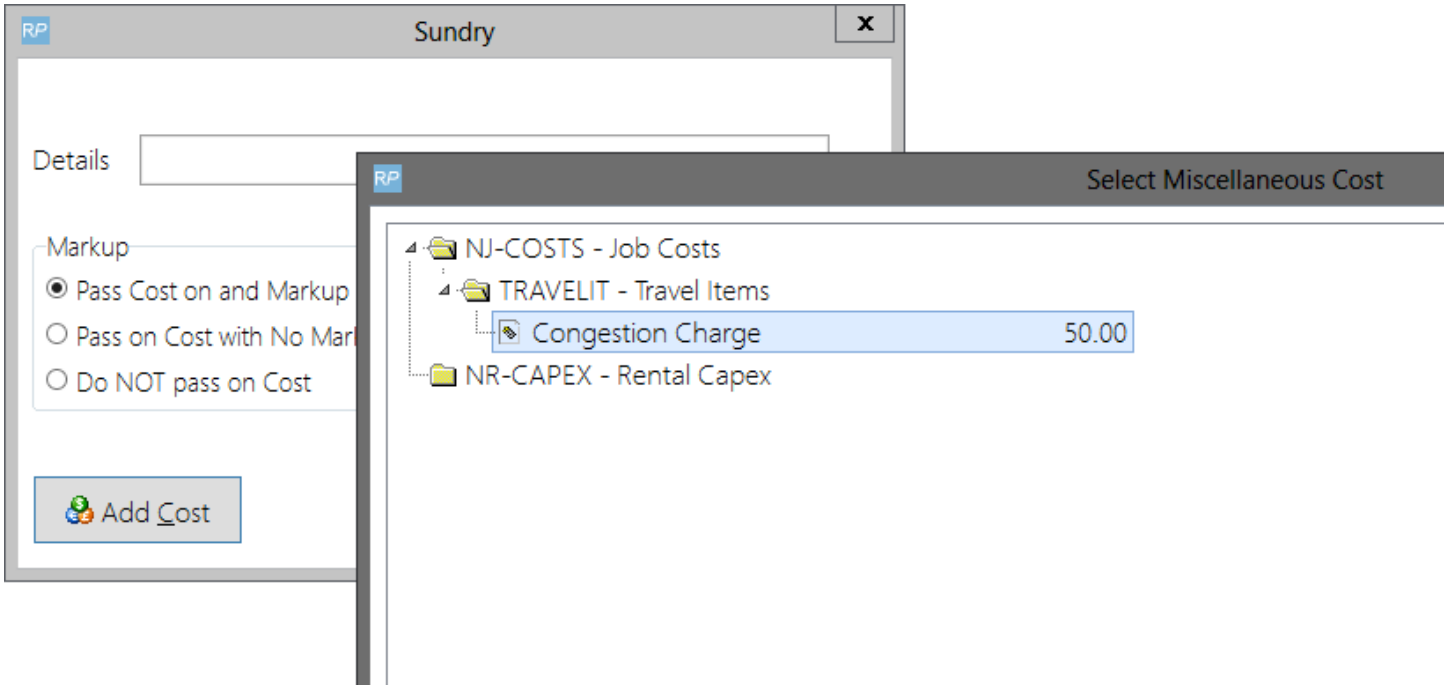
RP Sundry

x

Details

Markup

Pass Cost on and Markup

Pass on Cost with No Mar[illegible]

Do NOT pass on Cost

Add Cost

RP Select Miscellaneous Cost

NJ-COSTS - Job Costs

TRAVELIT - Travel Items

Congestion Charge 50.00

NR-CAPEX - Rental Capex